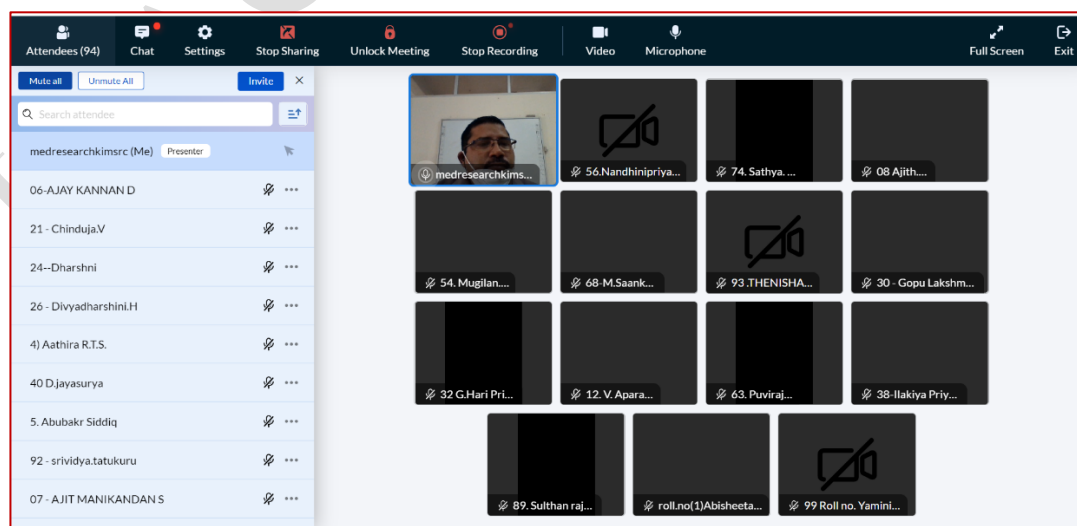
Attendees (94) Chat Settings Stop Sharing Unlock Meeting Stop Recording Video Microphone Full Screen Exit

Mute all Unmute All Invite

Search attendee

medresearchkimsrc (Me) Presenter

06-AJAY KANNAN D

21 - Chinduja.V

24--Dharshni

26 - Divyadharshini.H

4) Aathira R.T.S.

40 D.jayasurya

5. Abubakr Siddiq

92 - srividya.tatukuru

07 - AJIT MANIKANDAN S

medresearchkims...

56.Nandhinipriya...

74. Sathya. ...

08 Ajith....

54. Mugilan....

68-M.Saank...

93 .THENISHA...

30 - Gopu Lakshm...

32 G.Hari Pri...

12. V. Apara...

63. Puviraj...

38-Ilakiya Priy...

89. Sulthan raj...

roll.no(1)Abisheeta...

99 Roll no. Yamini...